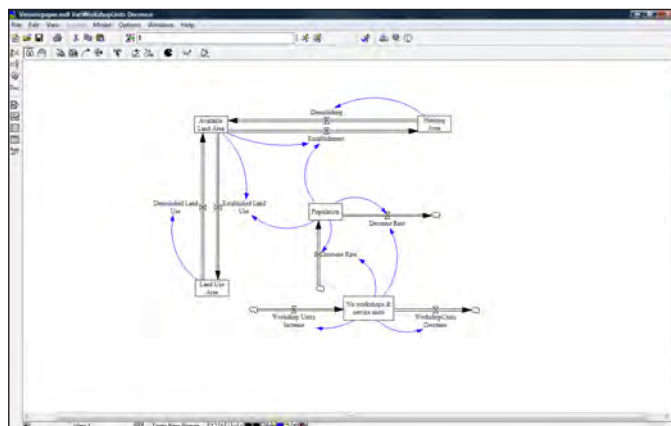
Vensim - pages.mdl Var: Workshop Units Decrease

File Edit View Layout Model Options Windows Help

Demolishing

Available Land Area

Housing Area

Establishment

Demolished Land Use

Established Land Use

Population

Decrease Rate

Increase Rate

Land Use Area

No workshops & service units

Workshop Units Increase

Workshop Units Decrease